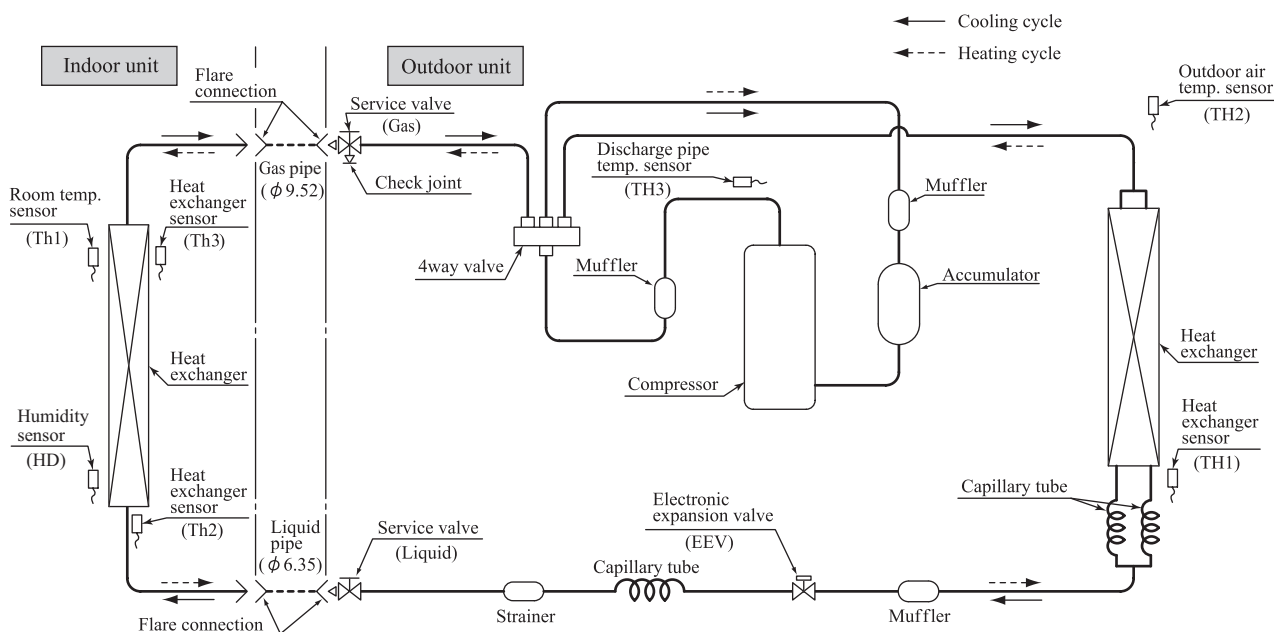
Cooling cycle
Heating cycle

Indoor unit

Flare connection

Outdoor unit

Service valve (Gas)

Outdoor air temp. sensor (TH2)

Gas pipe ($\phi$ 9.52)

Check joint

Discharge pipe temp. sensor (TH3)

Room temp. sensor (Th1)

Heat exchanger sensor (Th3)

Muffler

4way valve

Muffler

Accumulator

Heat exchanger

Heat exchanger

Compressor

Humidity sensor (HD)

Heat exchanger sensor (TH1)

Heat exchanger sensor (Th2)

Capillary tube

Liquid pipe ($\phi$ 6.35)

Service valve (Liquid)

Electronic expansion valve (EEV)

Capillary tube

Strainer

Muffler

Flare connection